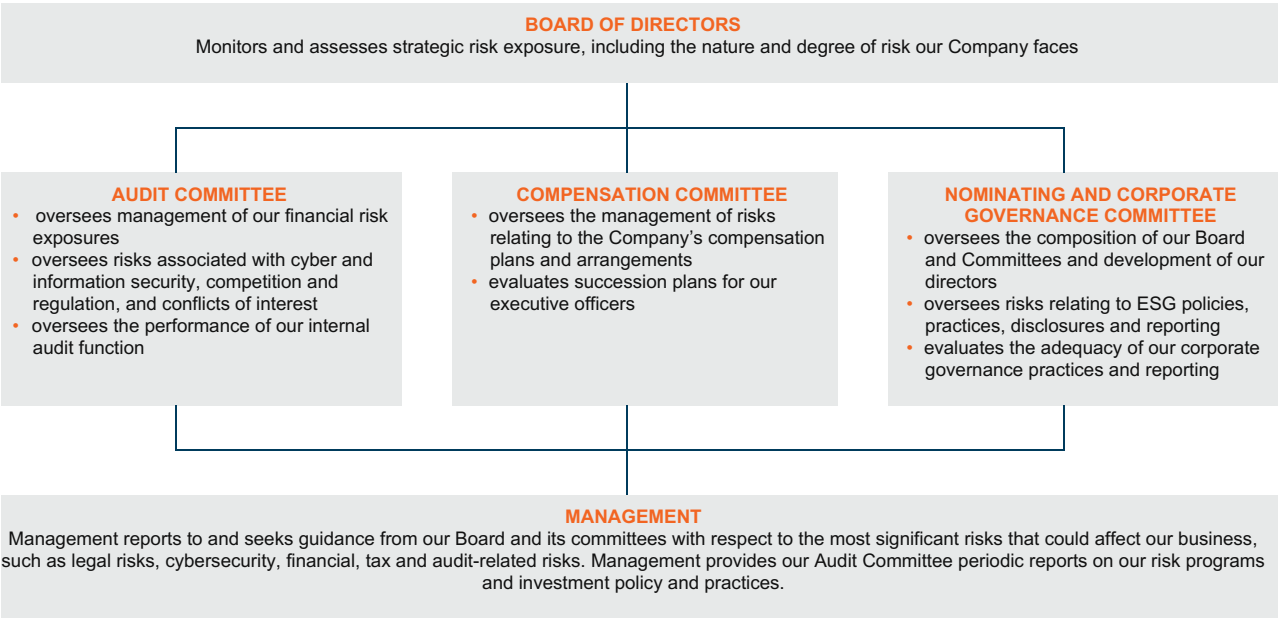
BOARD OF DIRECTORS
Monitors and assesses strategic risk exposure, including the nature and degree of risk our Company faces

AUDIT COMMITTEE
• oversees management of our financial risk exposures
• oversees risks associated with cyber and information security, competition and regulation, and conflicts of interest
• oversees the performance of our internal audit function

COMPENSATION COMMITTEE
• oversees the management of risks relating to the Company's compensation plans and arrangements
• evaluates succession plans for our executive officers

NOMINATING AND CORPORATE GOVERNANCE COMMITTEE
• oversees the composition of our Board and Committees and development of our directors
• oversees risks relating to ESG policies, practices, disclosures and reporting
• evaluates the adequacy of our corporate governance practices and reporting

MANAGEMENT
Management reports to and seeks guidance from our Board and its committees with respect to the most significant risks that could affect our business, such as legal risks, cybersecurity, financial, tax and audit-related risks. Management provides our Audit Committee periodic reports on our risk programs and investment policy and practices.